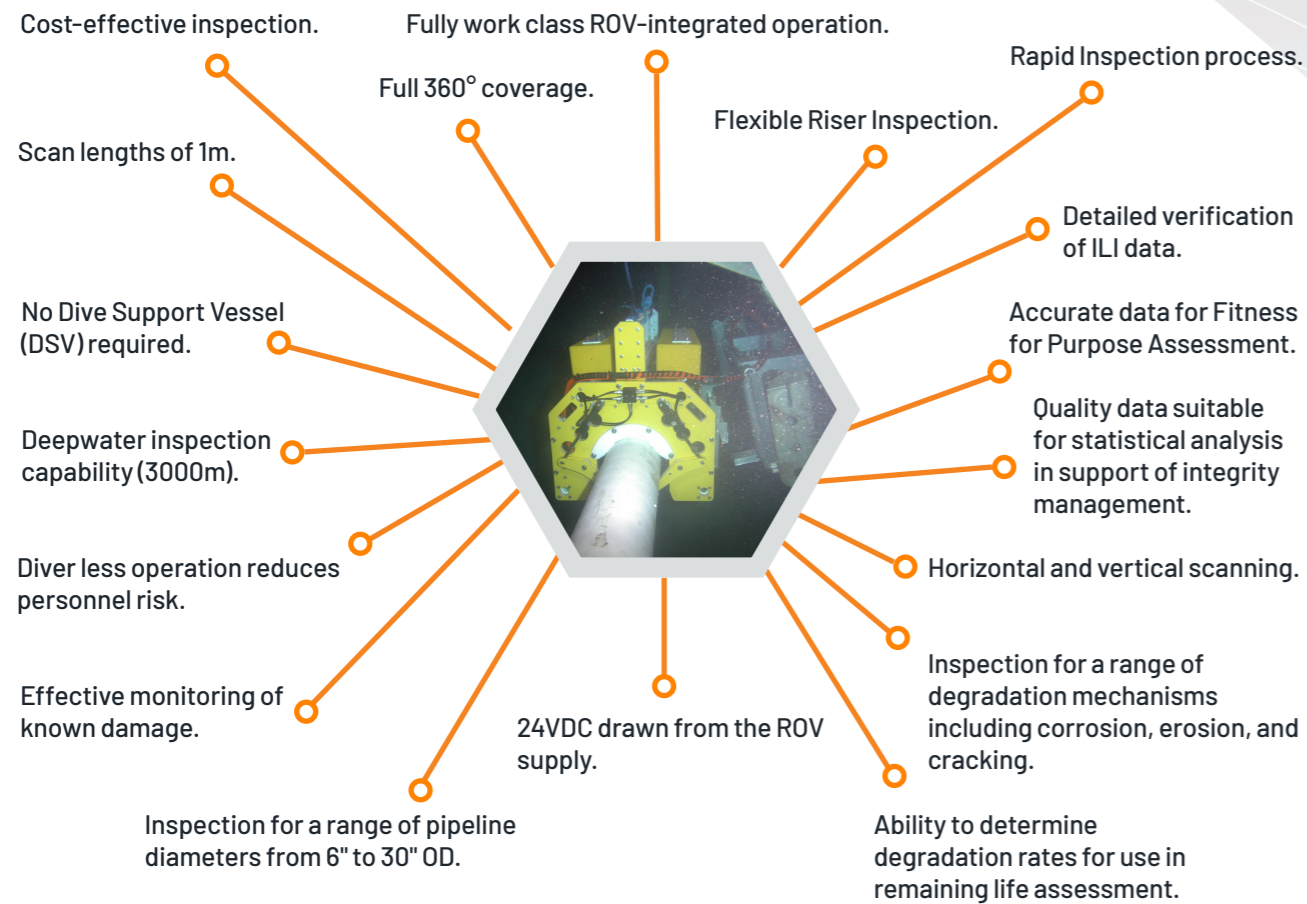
Cost-effective inspection.

Fully work class ROV-integrated operation.

Rapid Inspection process.

Full 360° coverage.

Flexible Riser Inspection.

Scan lengths of 1m.

Detailed verification of ILI data.

No Dive Support Vessel (DSV) required.

Accurate data for Fitness for Purpose Assessment.

Quality data suitable for statistical analysis in support of integrity management.

Deepwater inspection capability (3000m).

Diver less operation reduces personnel risk.

Horizontal and vertical scanning.

Inspection for a range of degradation mechanisms including corrosion, erosion, and cracking.

Effective monitoring of known damage.

24VDC drawn from the ROV supply.

Inspection for a range of pipeline diameters from 6" to 30" OD.

Ability to determine degradation rates for use in remaining life assessment.